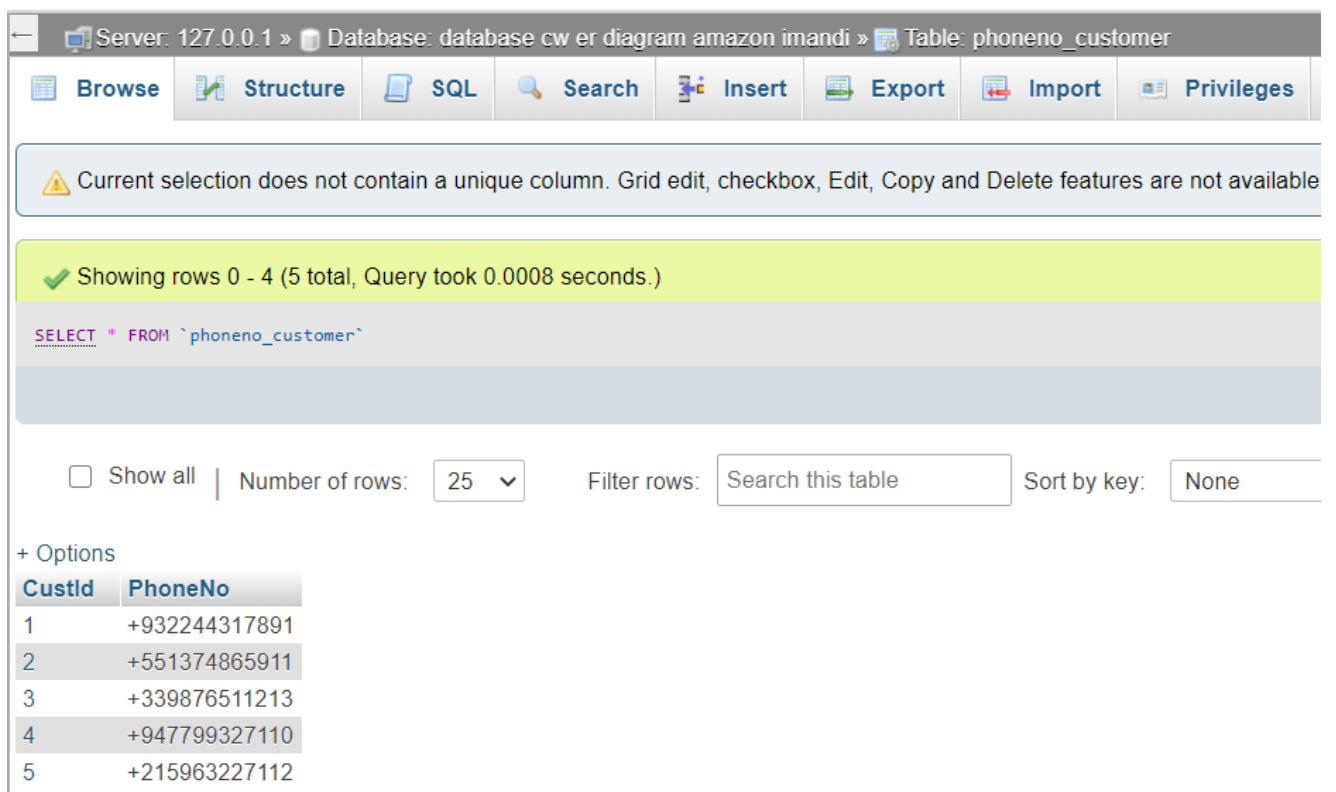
← Server: 127.0.0.1 » Database: database cw er diagram amazon imandi » Table: phoneno_customer

Browse | Structure | SQL | Search | Insert | Export | Import | Privileges

Current selection does not contain a unique column. Grid edit, checkbox, Edit, Copy and Delete features are not available

Showing rows 0 - 4 (5 total, Query took 0.0008 seconds.)

SELECT * FROM `phoneno_customer`

Show all | Number of rows: 25 Filter rows: Search this table Sort by key: None

+ Options

| CustId | PhoneNo |
|---|---|
| 1 | +932244317891 |
| 2 | +551374865911 |
| 3 | +339876511213 |
| 4 | +947799327110 |
| 5 | +215963227112 |